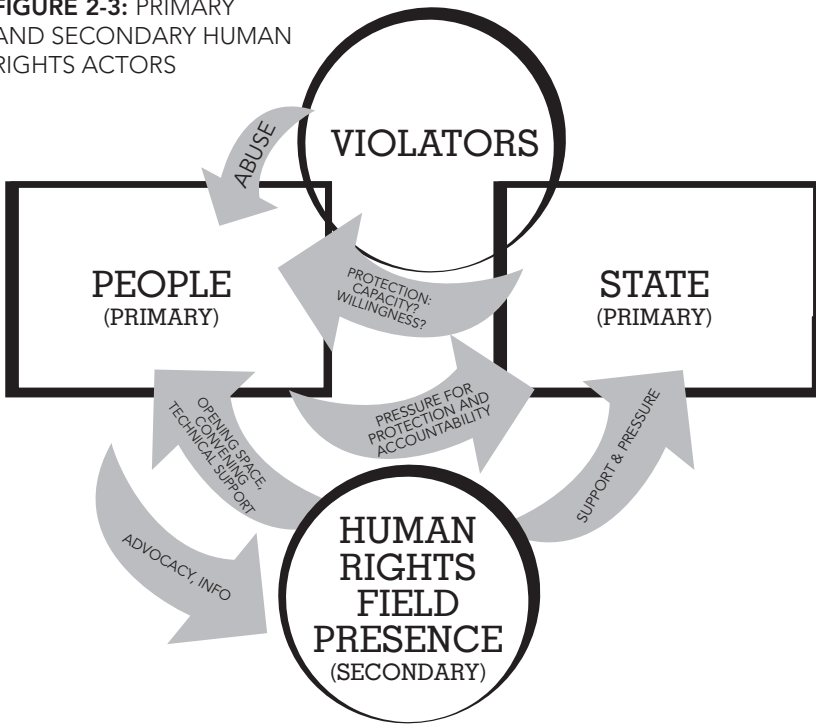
FIGURE 2-3: PRIMARY AND SECONDARY HUMAN RIGHTS ACTORS

VIOLATORS

ABUSE

PEOPLE
(PRIMARY)

STATE
(PRIMARY)

PROTECTION: CAPACITY? WILLINGNESS?

PRESSURE FOR PROTECTION AND ACCOUNTABILITY

OPENING SPACE, CONVENING TECHNICAL SUPPORT

SUPPORT & PRESSURE

ADVOCACY, INFO

HUMAN RIGHTS FIELD PRESENCE
(SECONDARY)